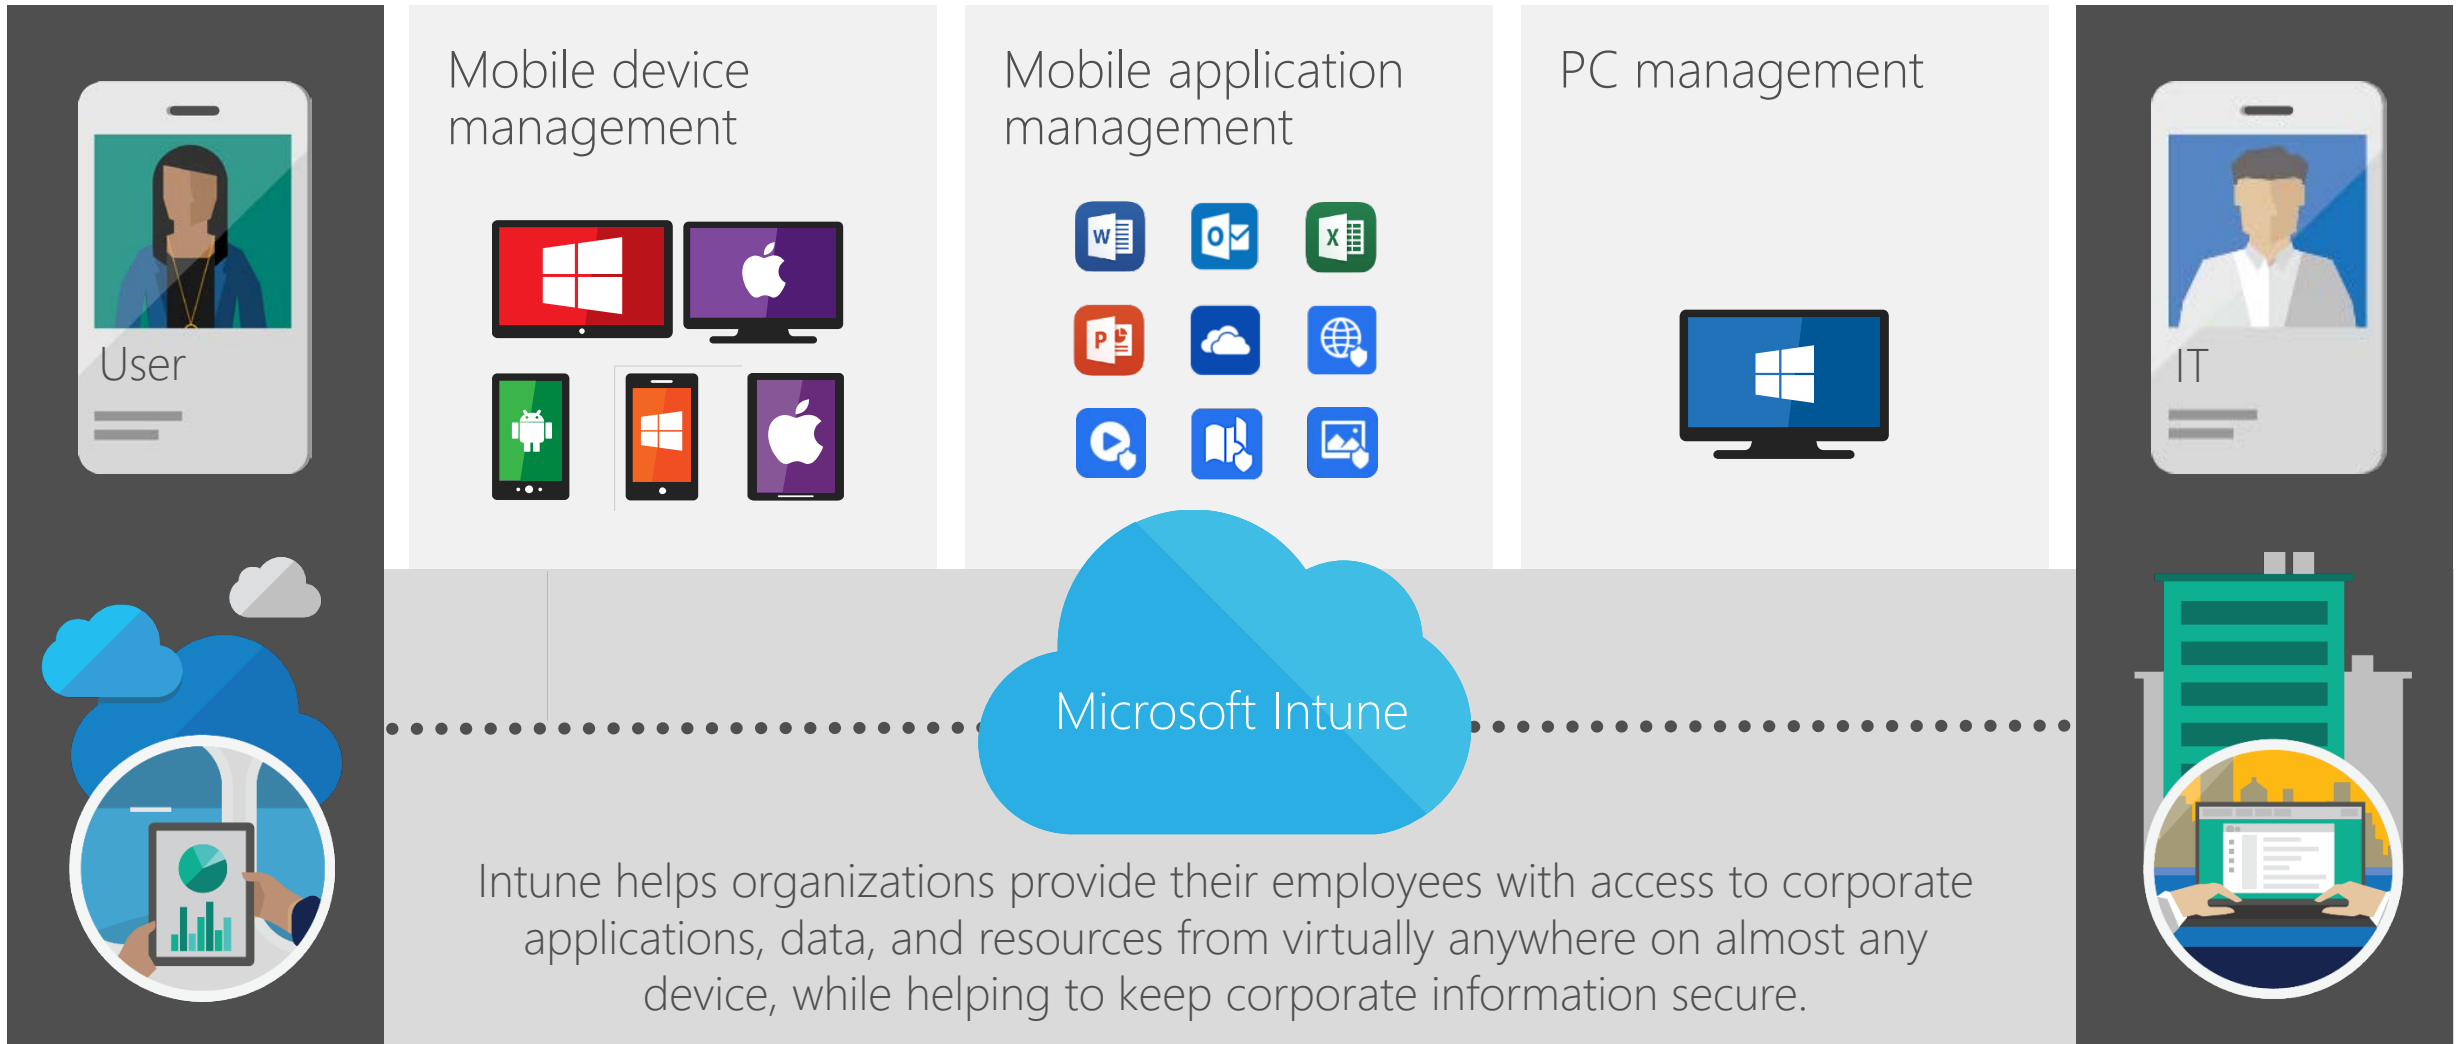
User

Mobile device management

Mobile application management

PC management

IT

Microsoft Intune

Intune helps organizations provide their employees with access to corporate applications, data, and resources from virtually anywhere on almost any device, while helping to keep corporate information secure.